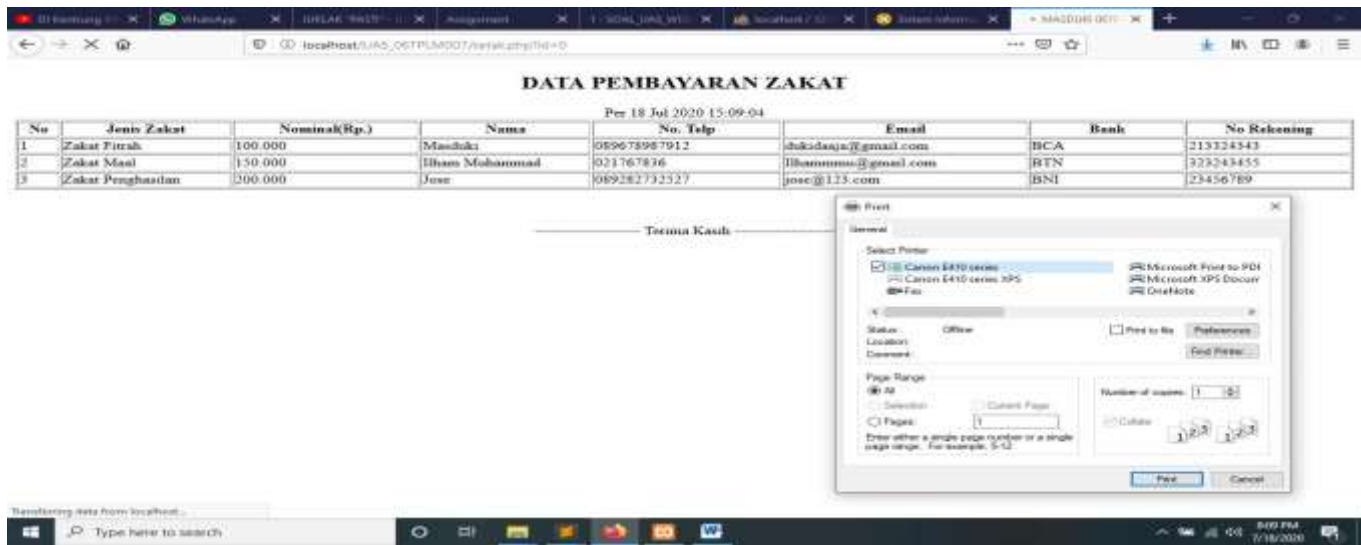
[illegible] × | WhatsApp × | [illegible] × | Assignment × | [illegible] × | localhost / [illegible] × | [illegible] × | MASDUKI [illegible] × | +

localhost/UAS_06TPLM007/cetak.php?id=0

DATA PEMBAYARAN ZAKAT

Per 18 Jul 2020 15:09:04

| No | Jenis Zakat | Nominal(Rp.) | Nama | No. Telp | Email | Bank | No Rekening |
|---|---|---|---|---|---|---|---|
| 1 | Zakat Fitrah | 100.000 | Masduki | 089678987912 | dukidaaja@gmail.com | BCA | 213324343 |
| 2 | Zakat Maal | 150.000 | Ilham Muhammad | 021767836 | Ilhammmu@gmail.com | BTN | 323243455 |
| 3 | Zakat Penghasilan | 200.000 | Jose | 089282732527 | jose@123.com | BNI | 23456789 |

Terima Kasih

Print
General
Select Printer
Canon E410 series
Canon E410 series XPS
Fax
Microsoft Print to PDF
Microsoft XPS Docum
OneNote
Status: Offline
Location:
Comment:
Print to file
Preferences
Find Printer...
Page Range
All
Selection
Current Page
Pages: 1
Enter either a single page number or a single page range. For example, 5-12
Number of copies: 1
Collate
Print
Cancel

Transferring data from localhost...

Type here to search

8:09 PM
7/18/2020